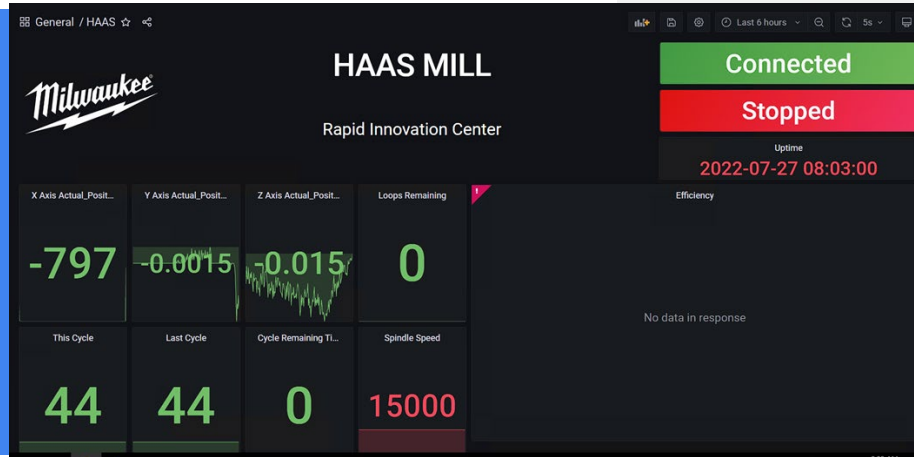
General / HAAS

Last 6 hours

5s

Milwaukee

HAAS MILL

Rapid Innovation Center

Connected

Stopped

Uptime

2022-07-27 08:03:00

X Axis Actual_Posit...

-797

Y Axis Actual_Posit...

-0.0015

Z Axis Actual_Posit...

-0.015

Loops Remaining

0

Efficiency

No data in response

This Cycle

44

Last Cycle

44

Cycle Remaining Ti...

0

Spindle Speed

15000